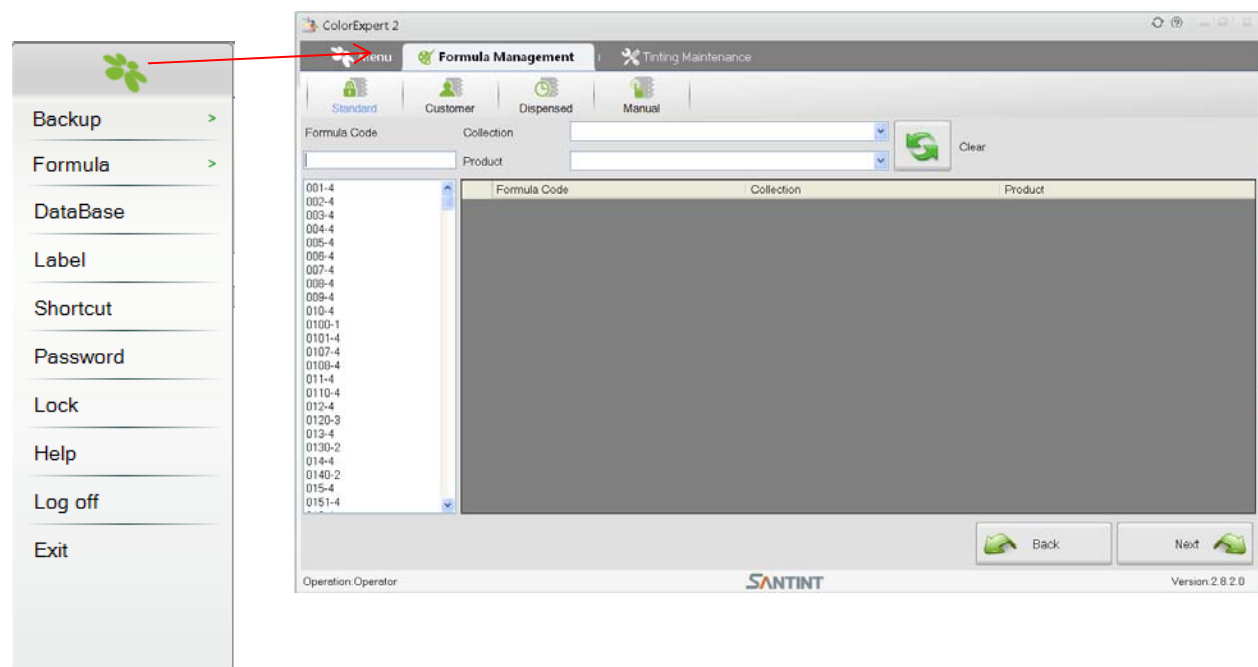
Backup >
Formula >
DataBase
Label
Shortcut
Password
Lock
Help
Log off
Exit

ColorExpert 2

Menu | Formula Management | Tinting Maintenance

Standard | Customer | Dispensed | Manual

Formula Code
Collection
Product
Clear

001-4
002-4
003-4
004-4
005-4
006-4
007-4
008-4
009-4
010-4
0100-1
0101-4
0107-4
0108-4
011-4
0110-4
012-4
0120-3
013-4
0130-2
014-4
0140-2
015-4
0151-4

| Formula Code | Collection | Product |
|---|---|---|

Back
Next

Operation:Operator
SANTINT
Version:2.8.2.0